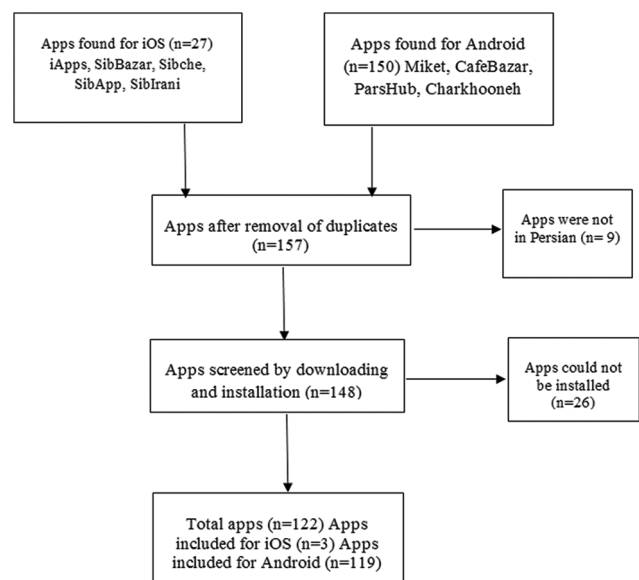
Apps found for iOS (n=27) iApps, SibBazar, Sibche, SibApp, SibIrani

Apps found for Android (n=150) Miket, CafeBazar, ParsHub, Charkhooneh

Apps after removal of duplicates (n=157)

Apps were not in Persian (n= 9)

Apps screened by downloading and installation (n=148)

Apps could not be installed (n=26)

Total apps (n=122) Apps included for iOS (n=3) Apps included for Android (n=119)